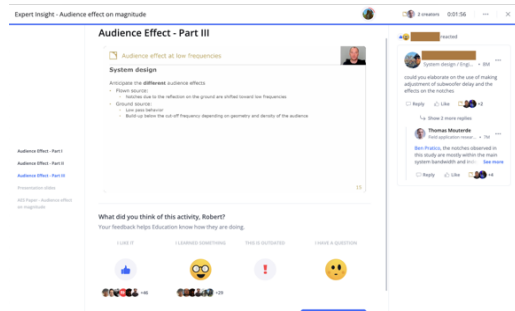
Expert Insight - Audience effect on magnitude

2 creators 0:01:56 ···

Audience Effect - Part III

Audience Effect at low frequencies

System design

Anticipate the different audience effects

- Flown source(s)
  - Notches due to the reflection on the ground are shifted toward low frequencies
- Ground source:
  - Low pass behavior
  - Build-up below the cut-off frequency depending on geometry and density of the audience

Audience Effect - Part I
Audience Effect - Part II
Audience Effect - Part III
Presentation slides
AES Paper - Audience effect on magnitude

What did you think of this activity, Robert?

Your feedback helps Education know how they are doing.

I LIKE IT

I LEARNED SOMETHING

THIS IS OUTDATED

I HAVE A QUESTION

+66

+29

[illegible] reacted

System design / Eng... • 8M

could you elaborate on the use of making adjustment of subwoofer delay and the effects on the notches.

Reply Like +2

Show 3 more replies

Thomas Mouterde
Field application resear... • 7M

Ben Pratico, the notches observed in this study are mostly within the main system bandwidth and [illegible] See more

Reply Like +4